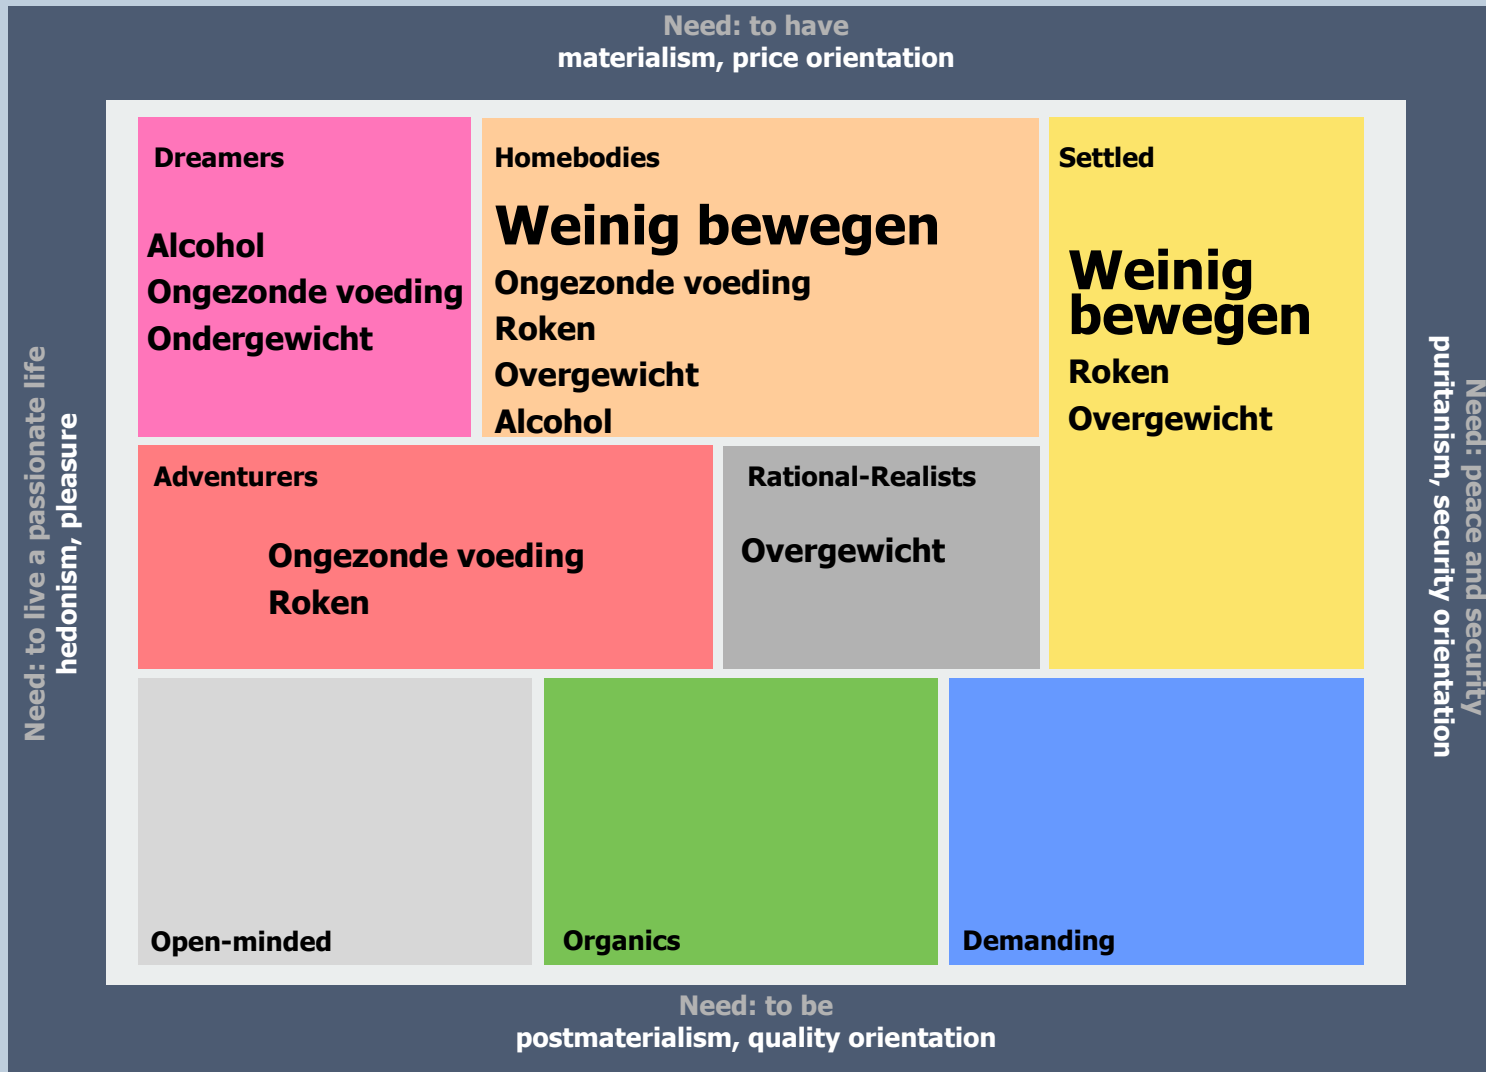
Need: to have
materialism, price orientation

Need: to live a passionate life
hedonism, pleasure

Dreamers

Alcohol
Ongezonde voeding
Ondergewicht

Homebodies

Weinig bewegen
Ongezonde voeding
Roken
Overgewicht
Alcohol

Settled

Weinig bewegen
Roken
Overgewicht

Adventurers

Ongezonde voeding
Roken

Rational-Realists

Overgewicht

Open-minded

Organics

Demanding

Need: peace and security
puritanism, security orientation

Need: to be
postmaterialism, quality orientation